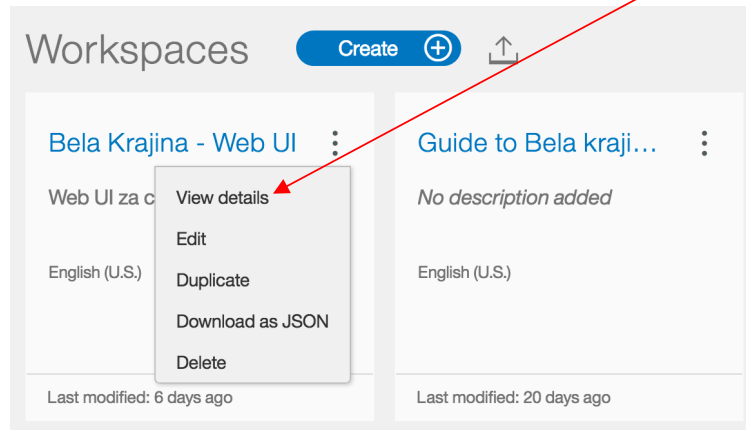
Workspaces Create

Bela Krajina - Web UI

Web UI za c

English (U.S.)

View details
Edit
Duplicate
Download as JSON
Delete

Last modified: 6 days ago

Guide to Bela kraji…

No description added

English (U.S.)

Last modified: 20 days ago